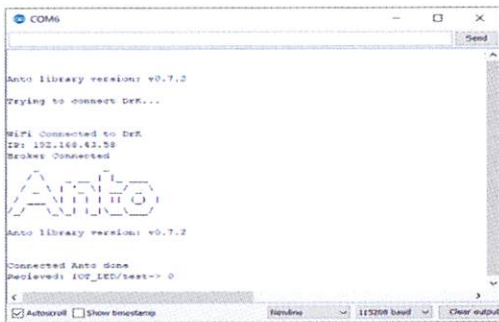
COM6

Send

Anto library version: v0.7.2

Trying to connect DrK...

WiFi Connected to DrK
IP: 192.168.43.58
Broker Connected

Anto library version: v0.7.2

Connected Anto done
Recieved: IOT_LED/test-> 0

Autoscroll Show timestamp

Newline

115200 baud

Clear output